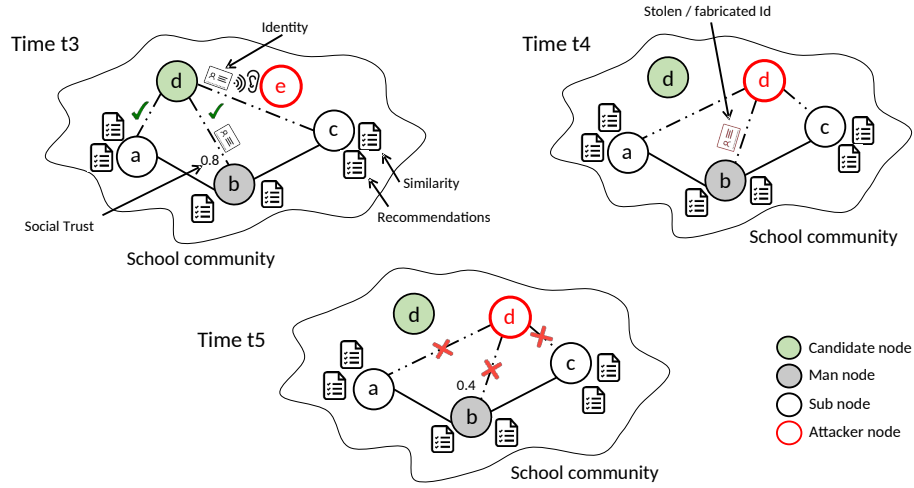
Time t3

Identity

d

e

a

c

0.8

b

Similarity

Social Trust

Recommendations

School community

Time t4

Stolen / fabricated Id

d

d

a

c

b

School community

Time t5

d

d

a

c

0.4

b

School community

Candidate node

Man node

Sub node

Attacker node